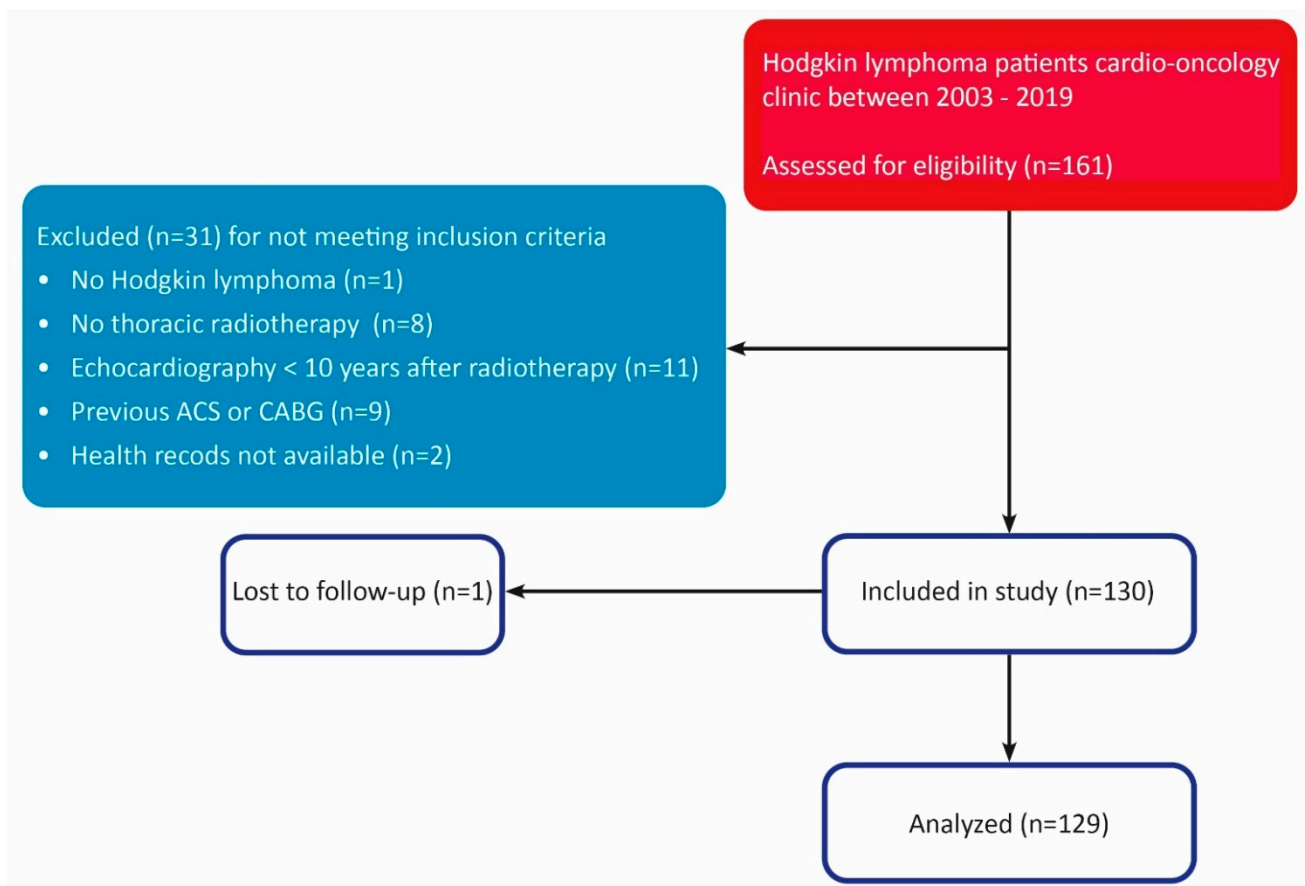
Hodgkin lymphoma patients cardio-oncology clinic between 2003 - 2019

Assessed for eligibility (n=161)

Excluded (n=31) for not meeting inclusion criteria
• No Hodgkin lymphoma (n=1)
• No thoracic radiotherapy (n=8)
• Echocardiography < 10 years after radiotherapy (n=11)
• Previous ACS or CABG (n=9)
• Health recods not available (n=2)

Lost to follow-up (n=1)

Included in study (n=130)

Analyzed (n=129)